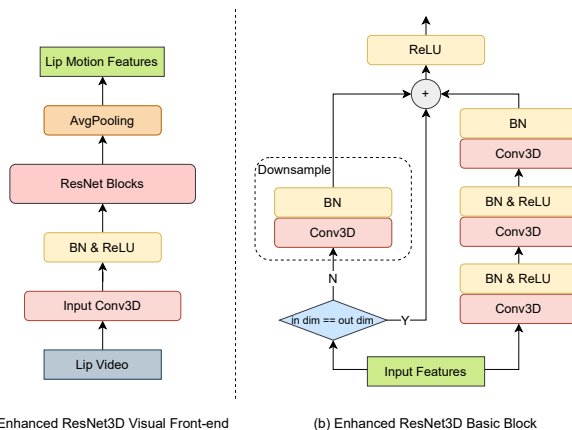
Lip Motion Features

AvgPooling

ResNet Blocks

BN & ReLU

Input Conv3D

Lip Video

Enhanced ResNet3D Visual Front-end

ReLU

+

Downsample

BN

Conv3D

N

in dim == out dim

Y

BN

Conv3D

BN & ReLU

Conv3D

BN & ReLU

Conv3D

Input Features

(b) Enhanced ResNet3D Basic Block